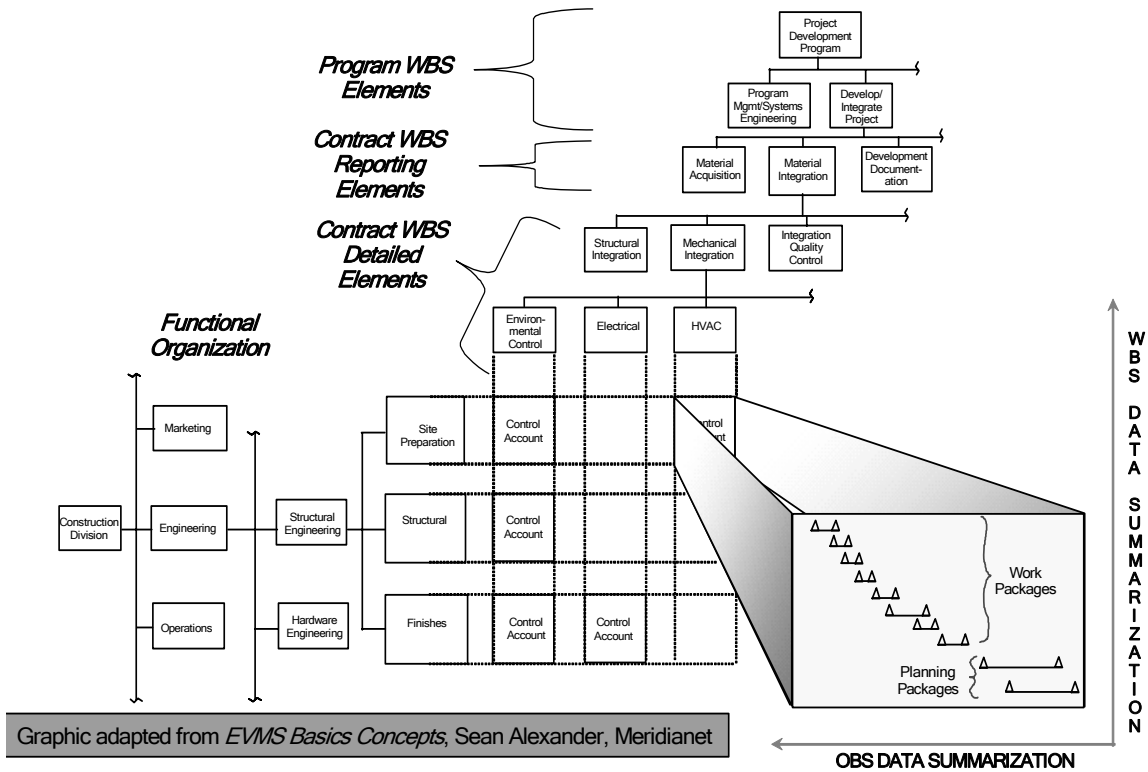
Program WBS Elements

Contract WBS Reporting Elements

Contract WBS Detailed Elements

Project Development Program

Program Mgmt/Systems Engineering

Develop/ Integrate Project

Material Acquisition

Material Integration

Development Documentation

Structural Integration

Mechanical Integration

Integration Quality Control

Environmental Control

Electrical

HVAC

Functional Organization

Marketing

Construction Division

Engineering

Operations

Structural Engineering

Hardware Engineering

Site Preparation

Structural

Finishes

Control Account

Control Account

Control Account

Control Account

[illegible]ontrol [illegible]ount

Work Packages

Planning Packages

WBS DATA SUMMARIZATION

OBS DATA SUMMARIZATION

Graphic adapted from *EVMS Basics Concepts*, Sean Alexander, Meridianet